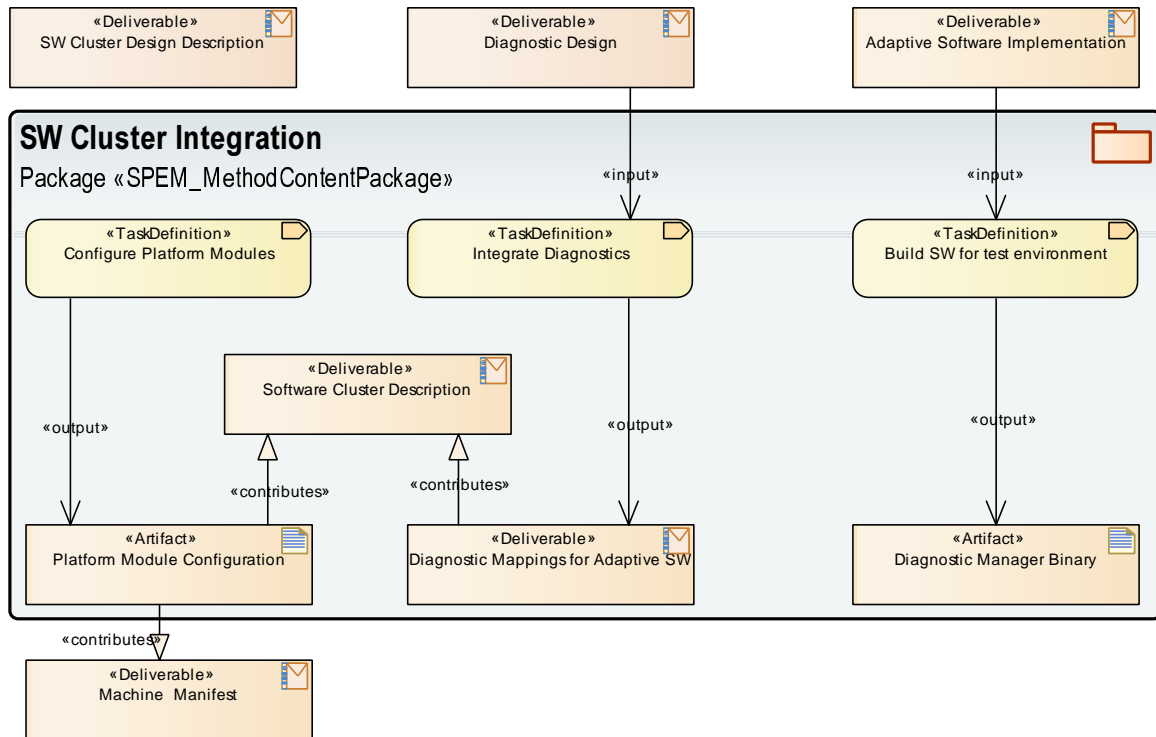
«Deliverable»
SW Cluster Design Description

«Deliverable»
Diagnostic Design

«Deliverable»
Adaptive Software Implementation

SW Cluster Integration

Package «SPEM_MethodContentPackage»

«input»

«input»

«TaskDefinition»
Configure Platform Modules

«TaskDefinition»
Integrate Diagnostics

«TaskDefinition»
Build SW for test environment

«Deliverable»
Software Cluster Description

«output»

«output»

«output»

«contributes»

«contributes»

«Artifact»
Platform Module Configuration

«Deliverable»
Diagnostic Mappings for Adaptive SW

«Artifact»
Diagnostic Manager Binary

«contributes»

«Deliverable»
Machine Manifest